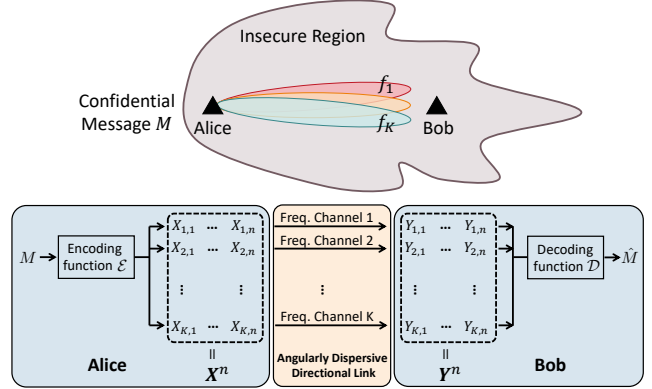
Insecure Region

Confidential Message $M$

$f_1$

$f_K$

Alice

Bob

$M$

Encoding function $\mathcal{E}$

$X_{1,1}$ ... $X_{1,n}$
$X_{2,1}$ ... $X_{2,n}$
⋮ ⋮
$X_{K,1}$ ... $X_{K,n}$

Freq. Channel 1
Freq. Channel 2
⋮
Freq. Channel K

$Y_{1,1}$ ... $Y_{1,n}$
$Y_{2,1}$ ... $Y_{2,n}$
⋮ ⋮
$Y_{K,1}$ ... $Y_{K,n}$

Decoding function $\mathcal{D}$

$\hat{M}$

Alice

$\|$
$\boldsymbol{X}^n$

Angularly Dispersive Directional Link

$\|$
$\boldsymbol{Y}^n$

Bob